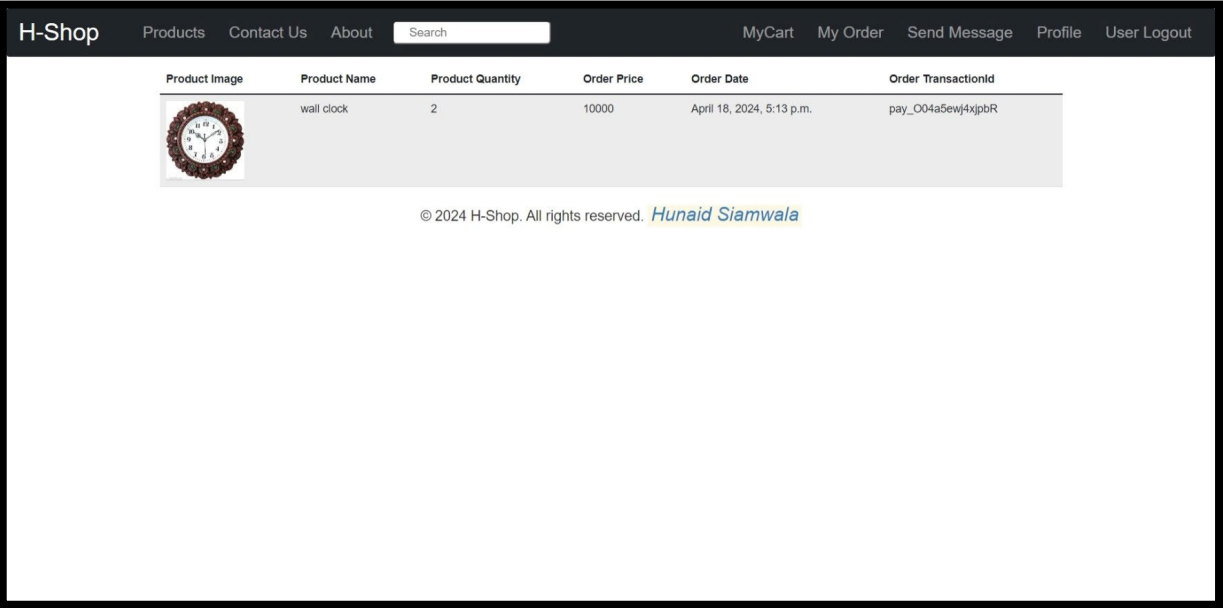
H-Shop Products Contact Us About Search MyCart My Order Send Message Profile User Logout

| Product Image | Product Name | Product Quantity | Order Price | Order Date | Order TransactionId |
|---|---|---|---|---|---|
| | wall clock | 2 | 10000 | April 18, 2024, 5:13 p.m. | pay_O04a5ewj4xjpbR |

© 2024 H-Shop. All rights reserved. Hunaid Siamwala